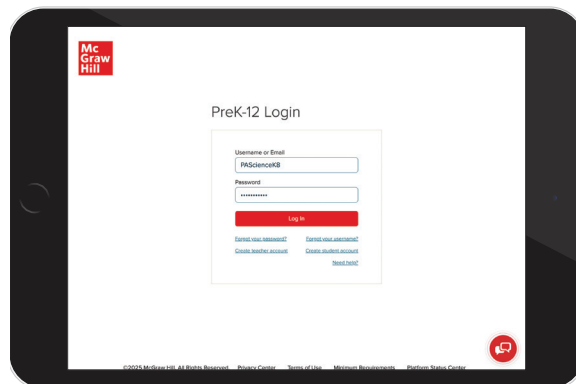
Mc Graw Hill

PreK-12 Login

Username or Email
PAScienceK8

Password
••••••••••••

Log In

Forgot your password?
Forgot your username?
Create teacher account
Create student account
Need help?

©2025 McGraw Hill. All Rights Reserved. Privacy Center Terms of Use Minimum Requirements Platform Status Center